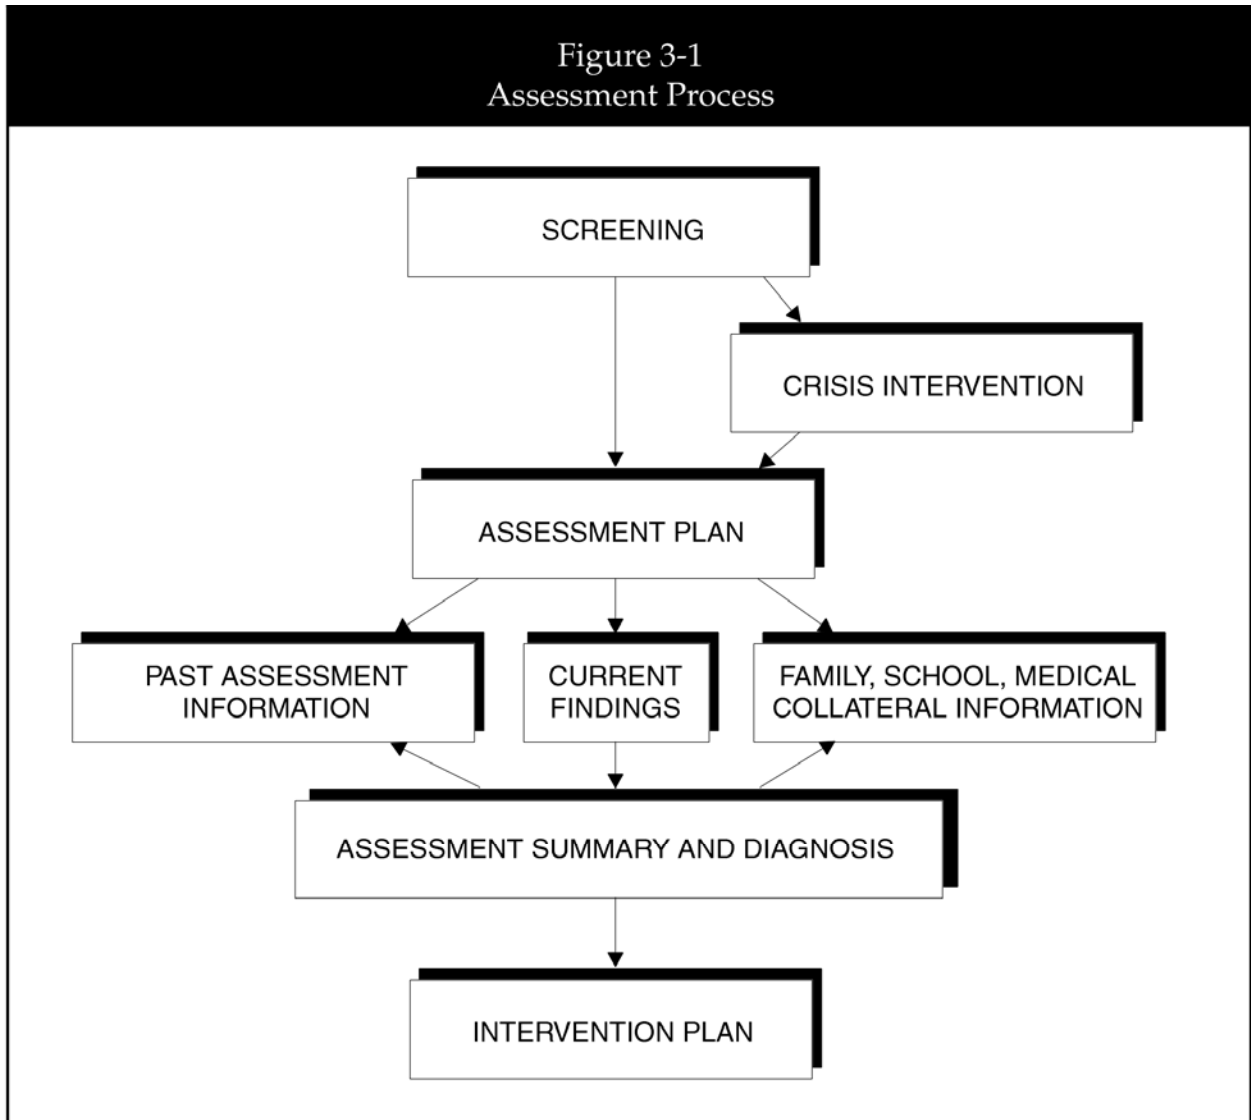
Figure 3-1
Assessment Process

SCREENING

CRISIS INTERVENTION

ASSESSMENT PLAN

PAST ASSESSMENT INFORMATION

CURRENT FINDINGS

FAMILY, SCHOOL, MEDICAL COLLATERAL INFORMATION

ASSESSMENT SUMMARY AND DIAGNOSIS

INTERVENTION PLAN